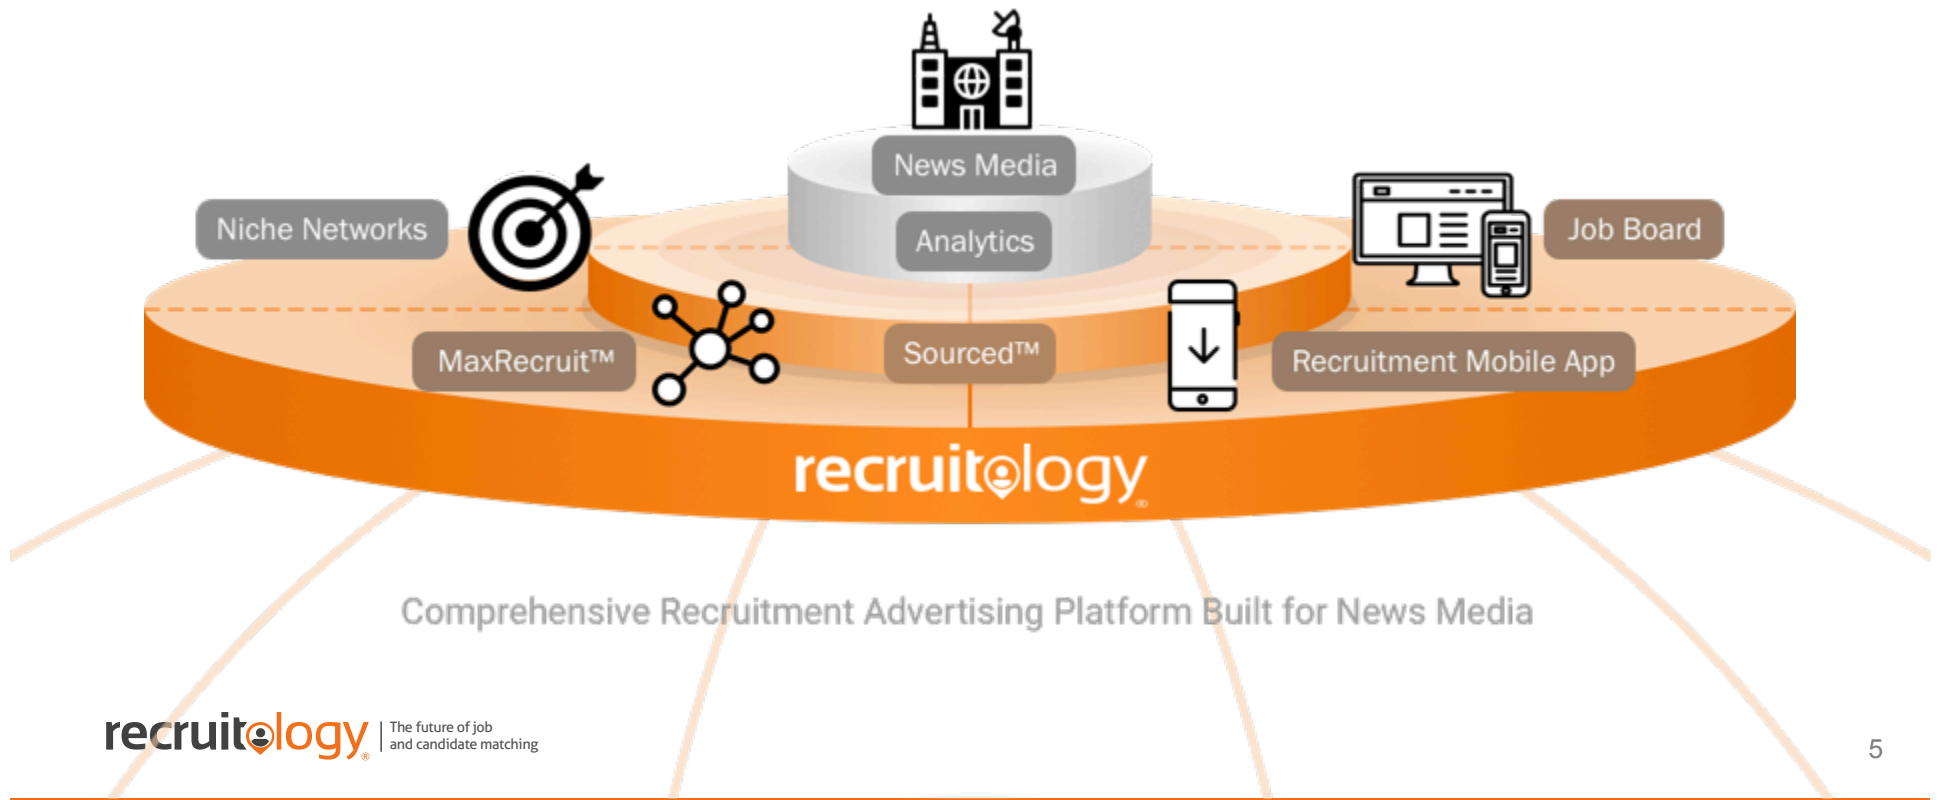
News Media

Analytics

Niche Networks

Job Board

MaxRecruit™

Sourced™

Recruitment Mobile App

recruitology

Comprehensive Recruitment Advertising Platform Built for News Media

recruitology | The future of job and candidate matching

5